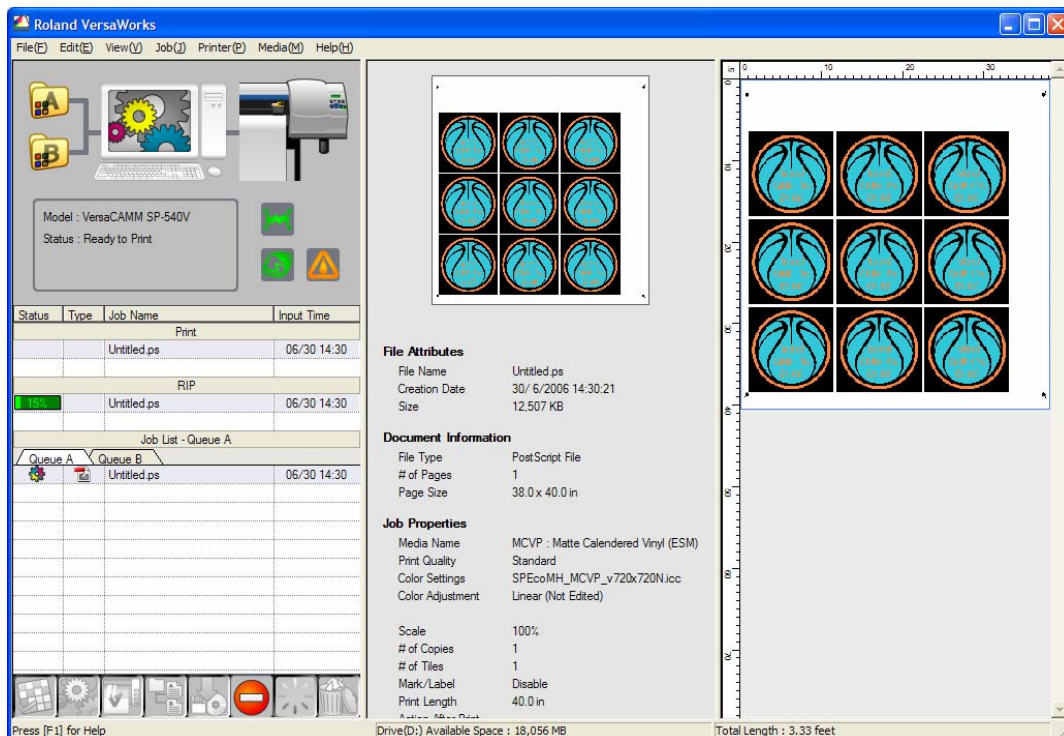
Roland VersaWorks

File(F) Edit(E) View(V) Job(J) Printer(P) Media(M) Help(H)

A
B

Model : VersaCAMM SP-540V
Status : Ready to Print

| Status | Type | Job Name | Input Time |
|---|---|---|---|
| | | Print | |
| | | Untitled.ps | 06/30 14:30 |
| | | RIP | |
| 15% | | Untitled.ps | 06/30 14:30 |
| | | Job List - Queue A | |

Queue A Queue B

| | | Untitled.ps | 06/30 14:30 |
|---|---|---|---|

File Attributes
File Name Untitled.ps
Creation Date 30/ 6/2006 14:30:21
Size 12,507 KB

Document Information
File Type PostScript File
# of Pages 1
Page Size 38.0 x 40.0 in

Job Properties
Media Name MCVP : Matte Calendered Vinyl (ESM)
Print Quality Standard
Color Settings SPEcoMH_MCVP_v720x720N.icc
Color Adjustment Linear (Not Edited)

Scale 100%
# of Copies 1
# of Tiles 1
Mark/Label Disable
Print Length 40.0 in
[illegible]

in 0 10 20 30

Press [F1] for Help
Drive(D:) Available Space : 18,056 MB
Total Length : 3.33 feet